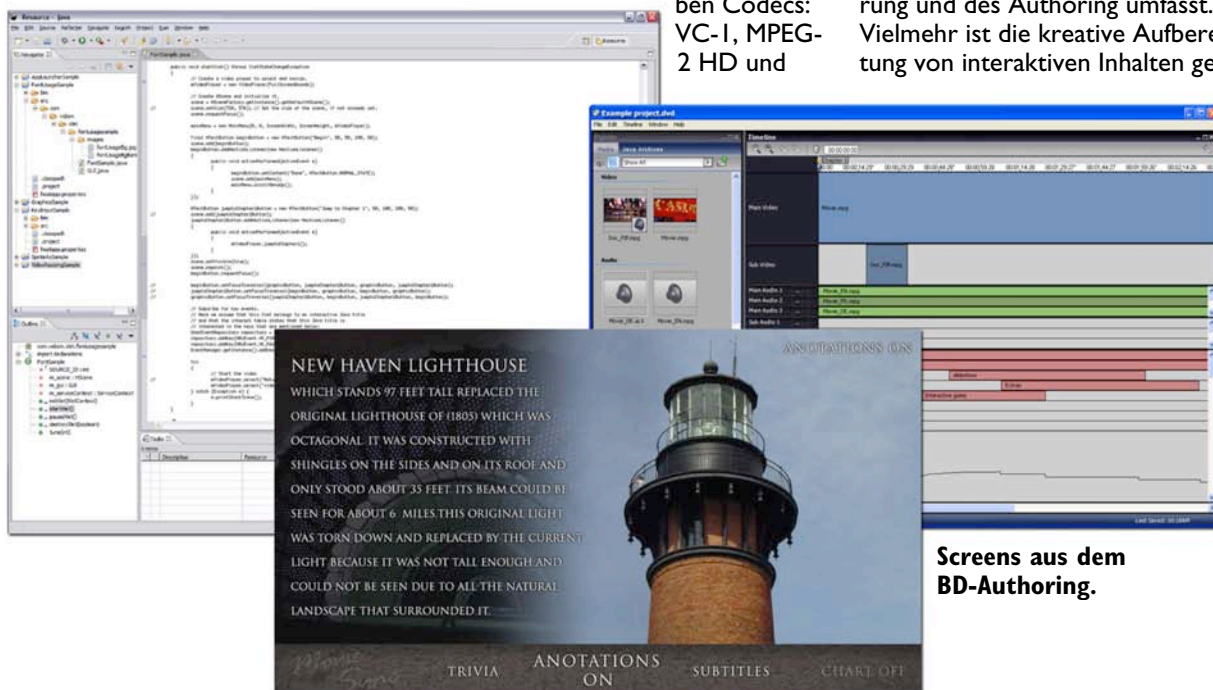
ben Codecs: VC-1, MPEG-2 HD und

rung und des Authoring umfasst. Vielmehr ist die kreative Aufbereitung von interaktiven Inhalten ge

Resource - Java

Example project.dvd

Timeline

Main Video

Sub Video

NEW HAVEN LIGHTHOUSE

WHICH STANDS 97 FEET TALL REPLACED THE ORIGINAL LIGHTHOUSE OF (1805) WHICH WAS OCTAGONAL. IT WAS CONSTRUCTED WITH SHINGLES ON THE SIDES AND ON ITS ROOF AND ONLY STOOD ABOUT 35 FEET. ITS BEAM COULD BE SEEN FOR ABOUT 6 MILES.THIS ORIGINAL LIGHT WAS TORN DOWN AND REPLACED BY THE CURRENT LIGHT BECAUSE IT WAS NOT TALL ENOUGH AND COULD NOT BE SEEN DUE TO ALL THE NATURAL LANDSCAPE THAT SURROUNDED IT.

ANOTATIONS ON

TRIVIA

ANOTATIONS ON

SUBTITLES

CHART OFF

Screens aus dem BD-Authoring.